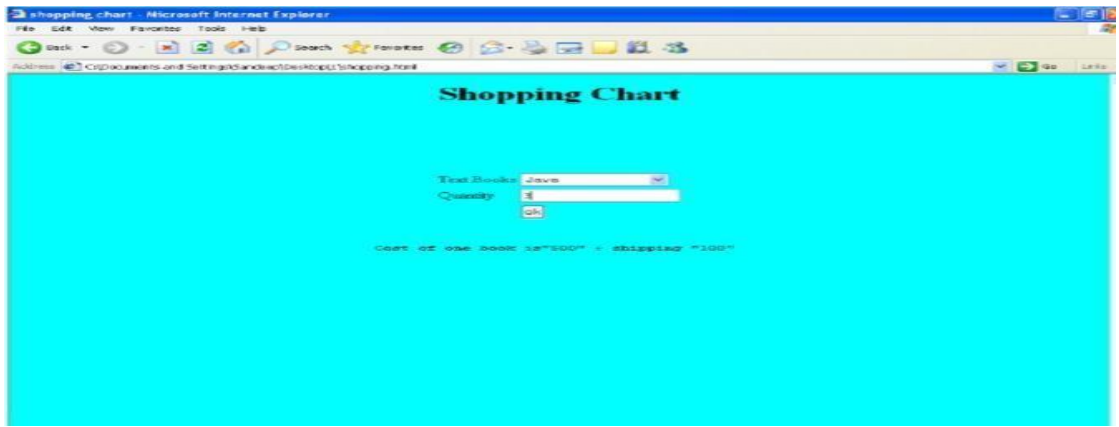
shopping chart - Microsoft Internet Explorer

File Edit View Favorites Tools Help

Back Search Favorites

Address C:\Documents and Settings\Sandeep\Desktop\1\shopping.html

Go Links

Shopping Chart

Text Books Java

Quantity 3

ok

Cost of one book is"500" + shipping "100"